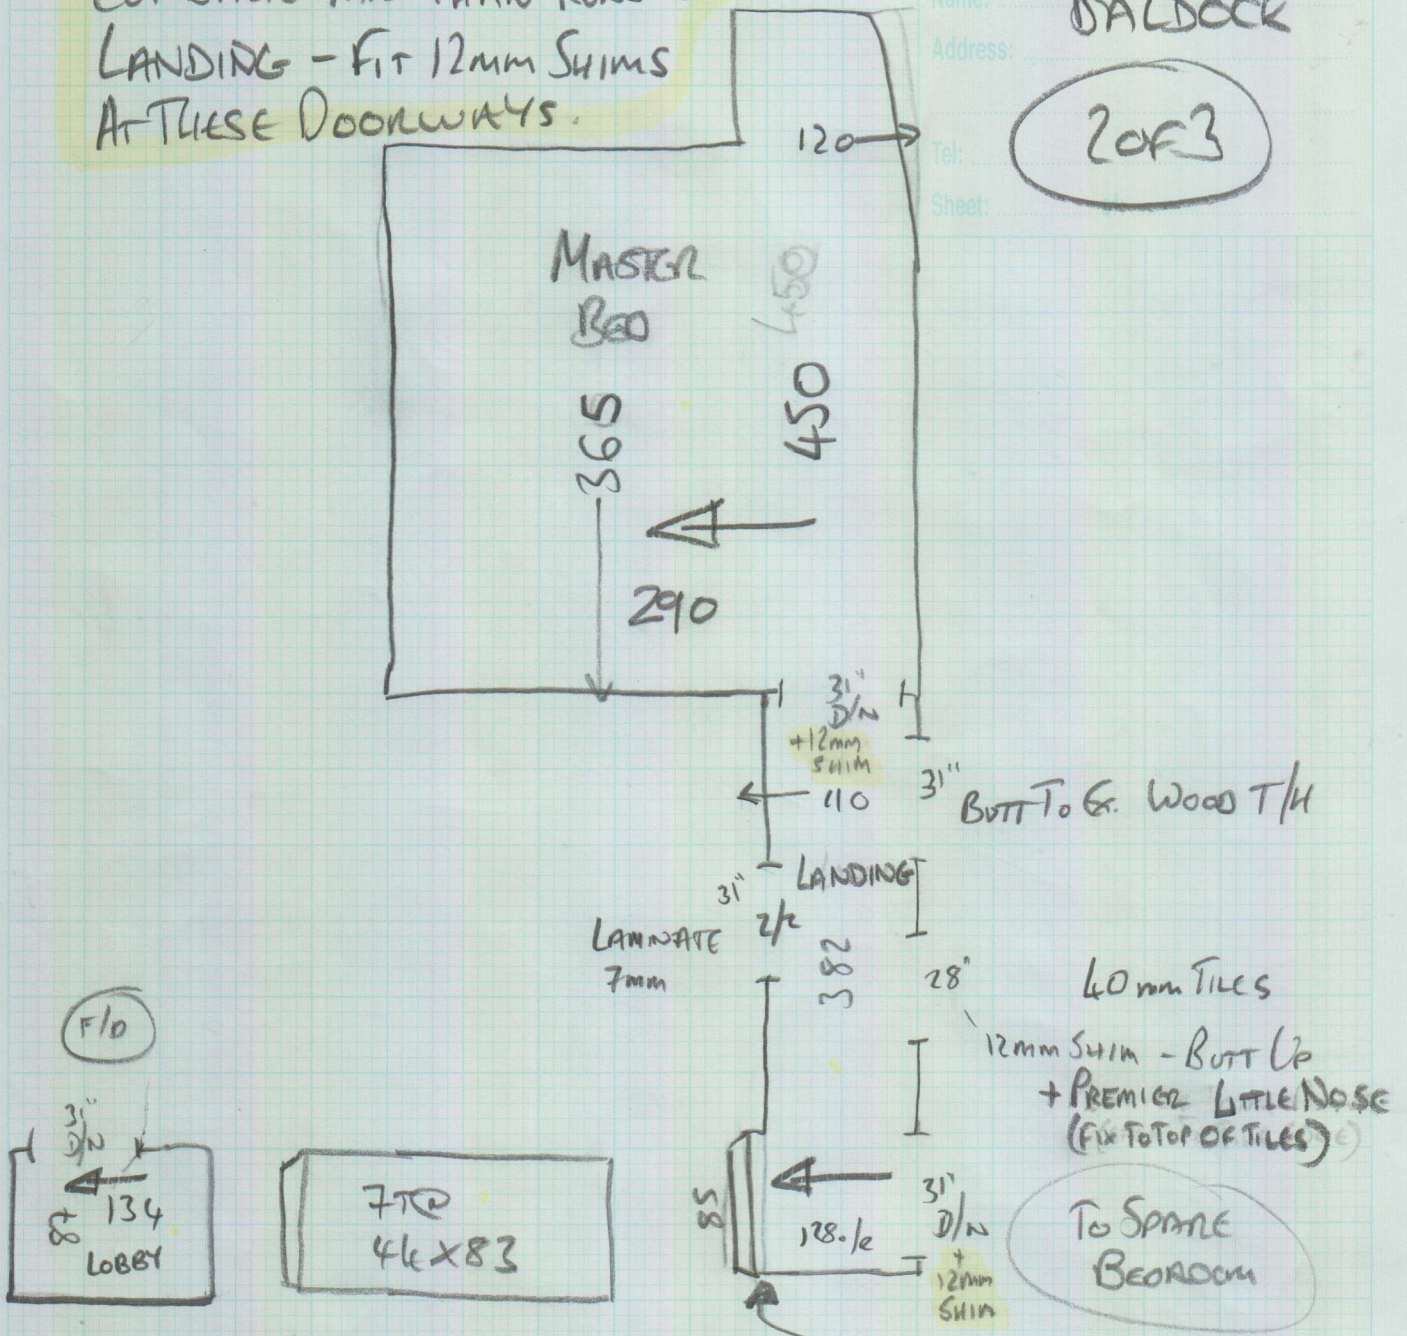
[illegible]
LANDING - FIT 12mm SHIMS
AT THESE DOORWAYS.

Name:
Address:
Tel:
Sheet:

BALDOCK

2 OF 3

120

MASTER BED

450

365

450

290

31" D/N
+12mm SHIM

110

31" BUTT TO GR. WOOD T/H

31"

LANDING

LAMINATE 7mm

2/L

382

28"

40mm TILES

12mm SHIM - BUTT UP + PREMIER LITTLE NOSE (FIX TO TOP OF TILES)

F/D

31" D/N

134

80

LOBBY

7TR
46X83

85

128.1/2

31" D/N + 12mm SHIM

TO SPARE BEDROOM